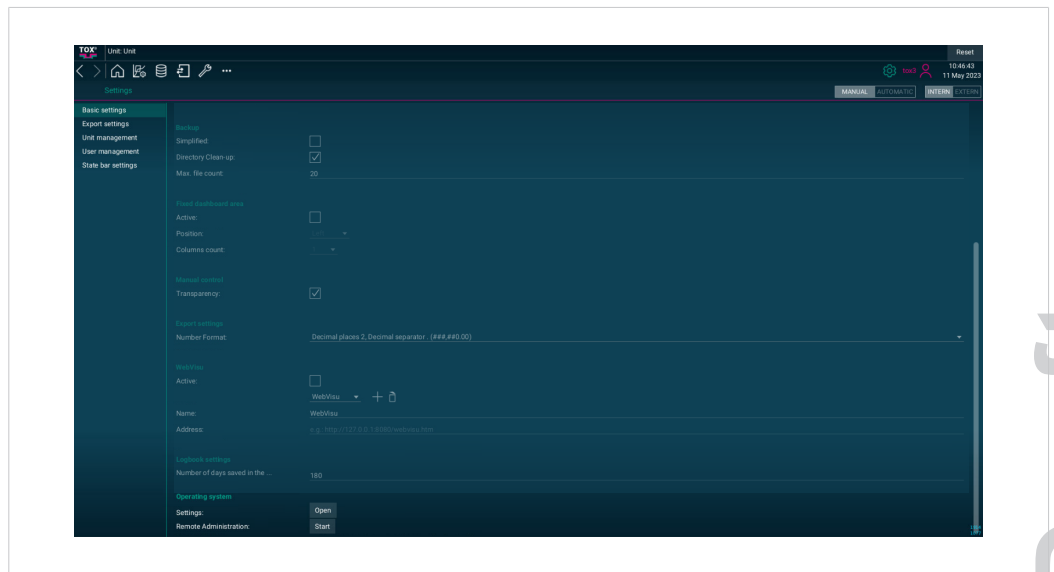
TOX Unit: Unit

Reset

tox3

10:46:43
11 May 2023

Settings

MANUAL AUTOMATIC

INTERN EXTERN

Basic settings
Export settings
Unit management
User management
State bar settings

Backup
Simplified:
Directory Clean-up:
Max. file count: 20

Fixed dashboard area
Active:
Position: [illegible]
Columns count: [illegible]

Manual control
Transparency:

Export settings
Number Format: Decimal places 2, Decimal separator . (###,##0.00)

WebVisu
Active:
WebVisu
Name: WebVisu
Address: e.g. http://127.0.0.1:8080/webvisu.htm

Logbook settings
Number of days saved in the ... 180

Operating system
Settings: Open
Remote Administration: Start